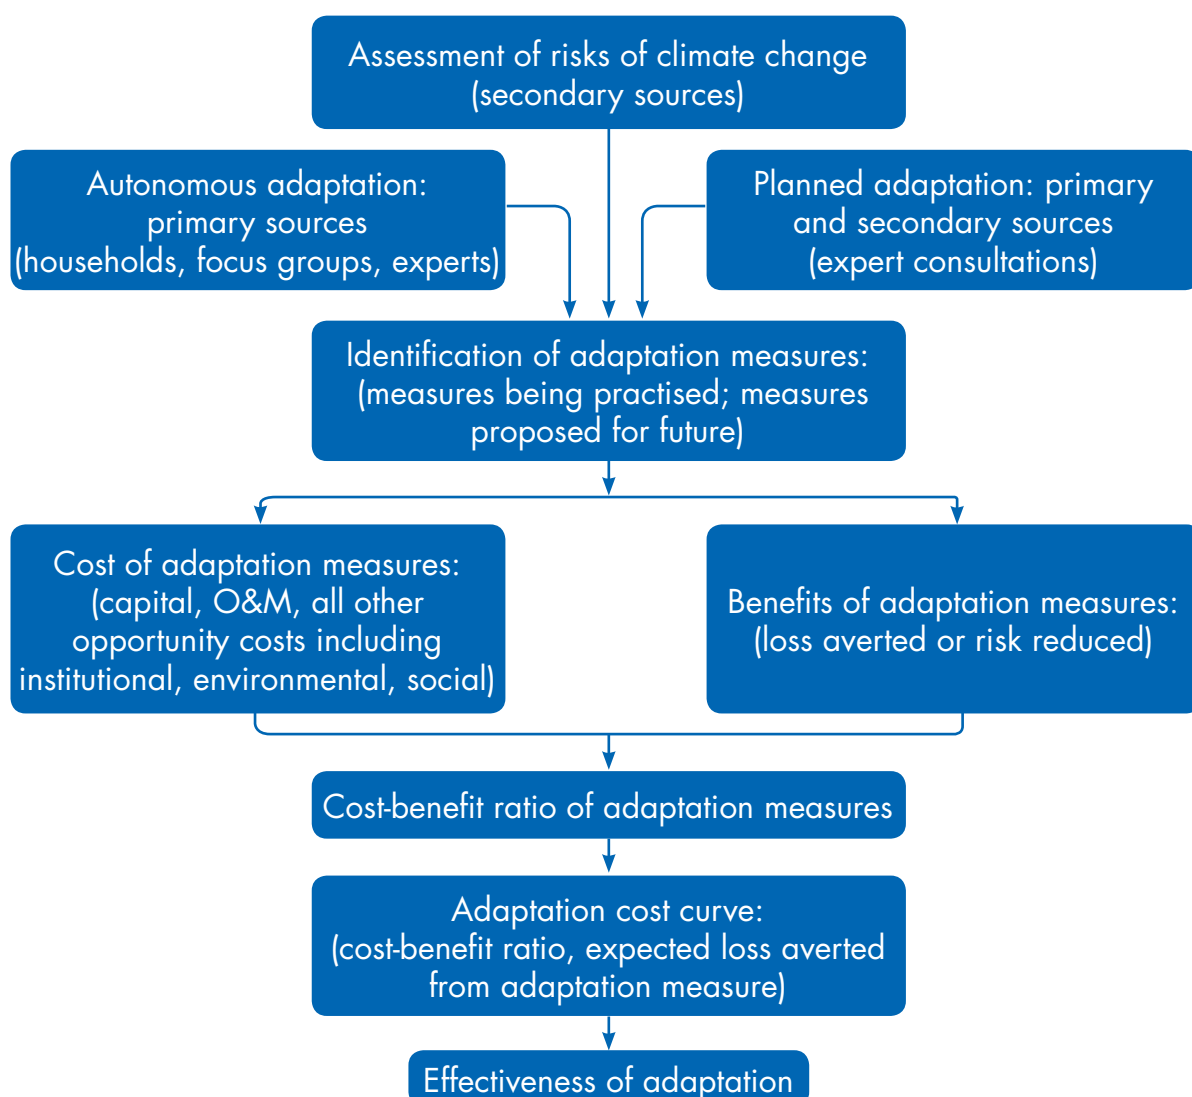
Assessment of risks of climate change (secondary sources)

Autonomous adaptation: primary sources (households, focus groups, experts)

Planned adaptation: primary and secondary sources (expert consultations)

Identification of adaptation measures: (measures being practised; measures proposed for future)

Cost of adaptation measures: (capital, O&M, all other opportunity costs including institutional, environmental, social)

Benefits of adaptation measures: (loss averted or risk reduced)

Cost-benefit ratio of adaptation measures

Adaptation cost curve: (cost-benefit ratio, expected loss averted from adaptation measure)

Effectiveness of adaptation